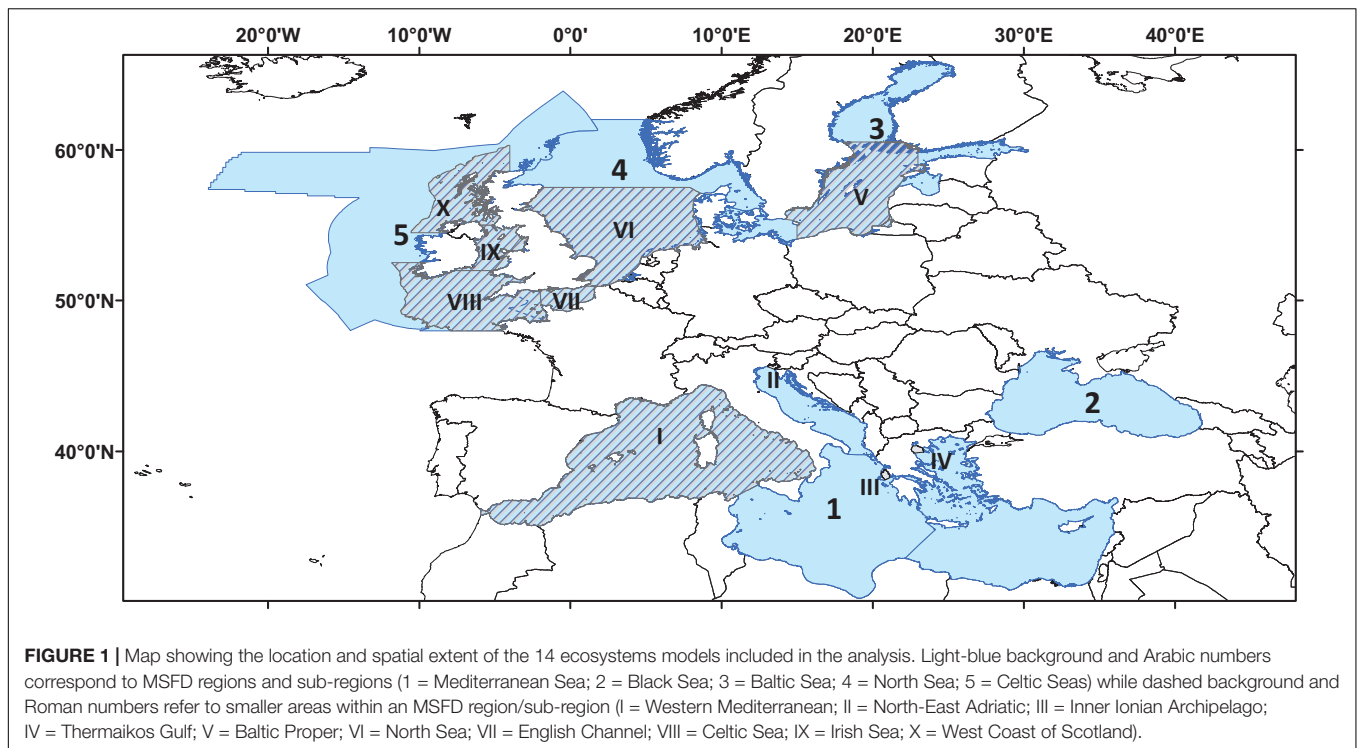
20°0'W 10°0'W 0°0' 10°0'E 20°0'E 30°0'E 40°0'E

60°0'N
50°0'N
40°0'N

3
4
V
X
5
VI
IX
VIII
VII
II
2
I
IV
III
1

**FIGURE 1 |** Map showing the location and spatial extent of the 14 ecosystems models included in the analysis. Light-blue background and Arabic numbers correspond to MSFD regions and sub-regions (1 = Mediterranean Sea; 2 = Black Sea; 3 = Baltic Sea; 4 = North Sea; 5 = Celtic Seas) while dashed background and Roman numbers refer to smaller areas within an MSFD region/sub-region (I = Western Mediterranean; II = North-East Adriatic; III = Inner Ionian Archipelago; IV = Thermaikos Gulf; V = Baltic Proper; VI = North Sea; VII = English Channel; VIII = Celtic Sea; IX = Irish Sea; X = West Coast of Scotland).